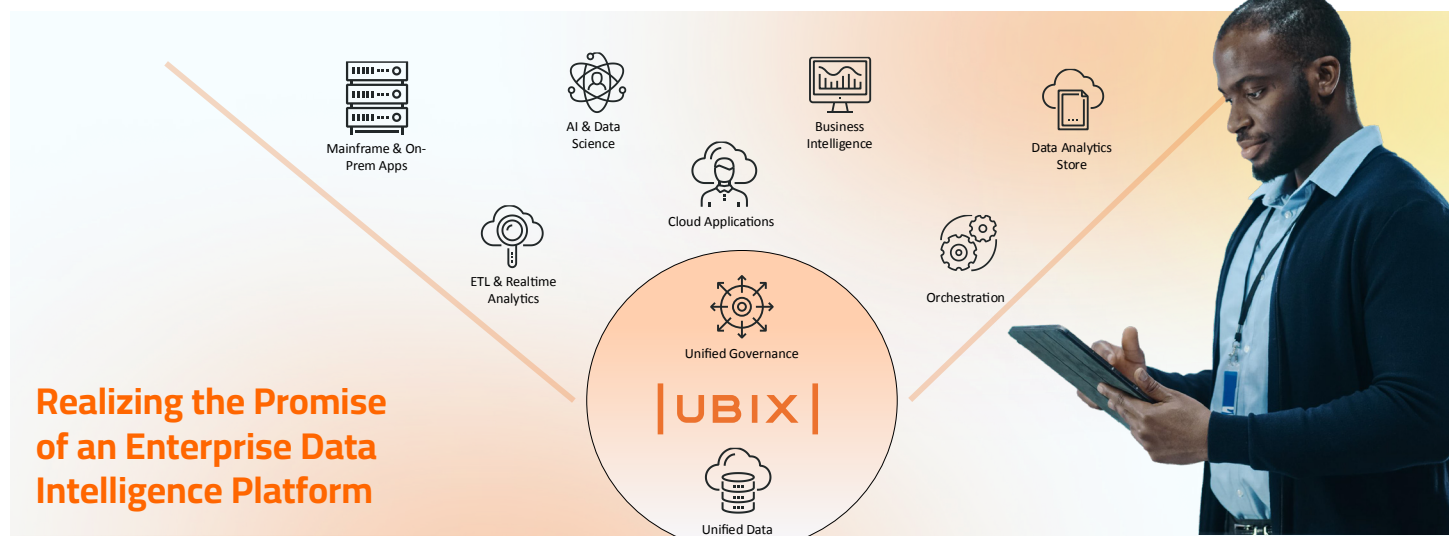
Mainframe & On-Prem Apps

AI & Data Science

Business Intelligence

Data Analytics Store

Cloud Applications

ETL & Realtime Analytics

Orchestration

Unified Governance

|UBIX|

Unified Data

Realizing the Promise of an Enterprise Data Intelligence Platform